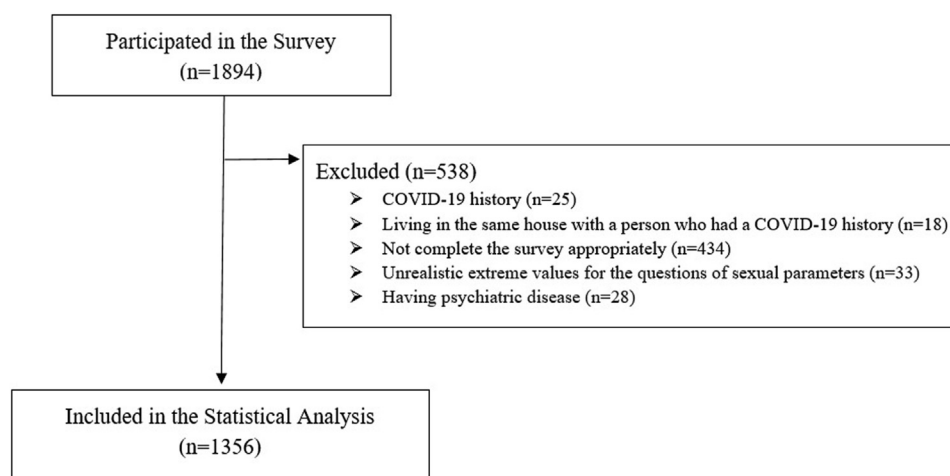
Participated in the Survey
(n=1894)

Excluded (n=538)
➢ COVID-19 history (n=25)
➢ Living in the same house with a person who had a COVID-19 history (n=18)
➢ Not complete the survey appropriately (n=434)
➢ Unrealistic extreme values for the questions of sexual parameters (n=33)
➢ Having psychiatric disease (n=28)

Included in the Statistical Analysis
(n=1356)